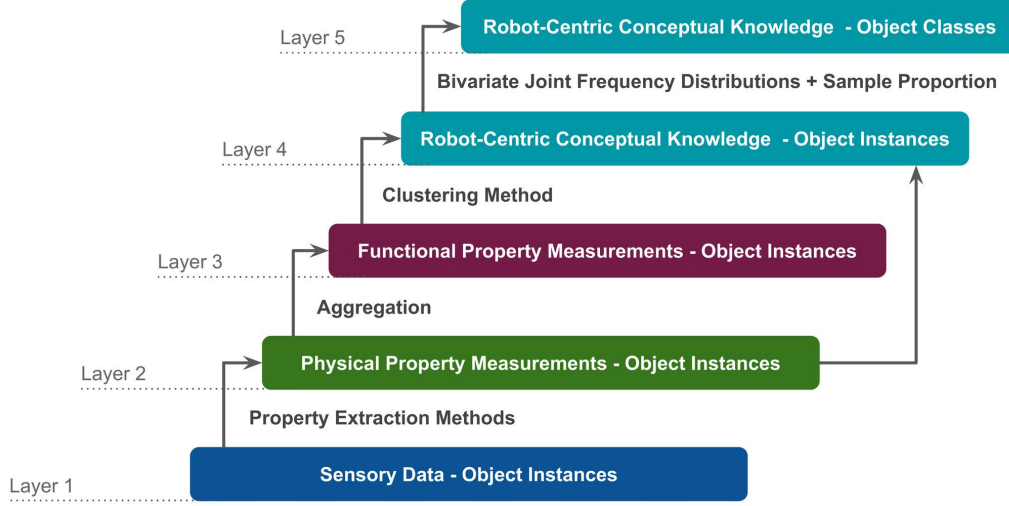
Layer 5

Robot-Centric Conceptual Knowledge - Object Classes

Bivariate Joint Frequency Distributions + Sample Proportion

Layer 4

Robot-Centric Conceptual Knowledge - Object Instances

Clustering Method

Layer 3

Functional Property Measurements - Object Instances

Aggregation

Layer 2

Physical Property Measurements - Object Instances

Property Extraction Methods

Layer 1

Sensory Data - Object Instances